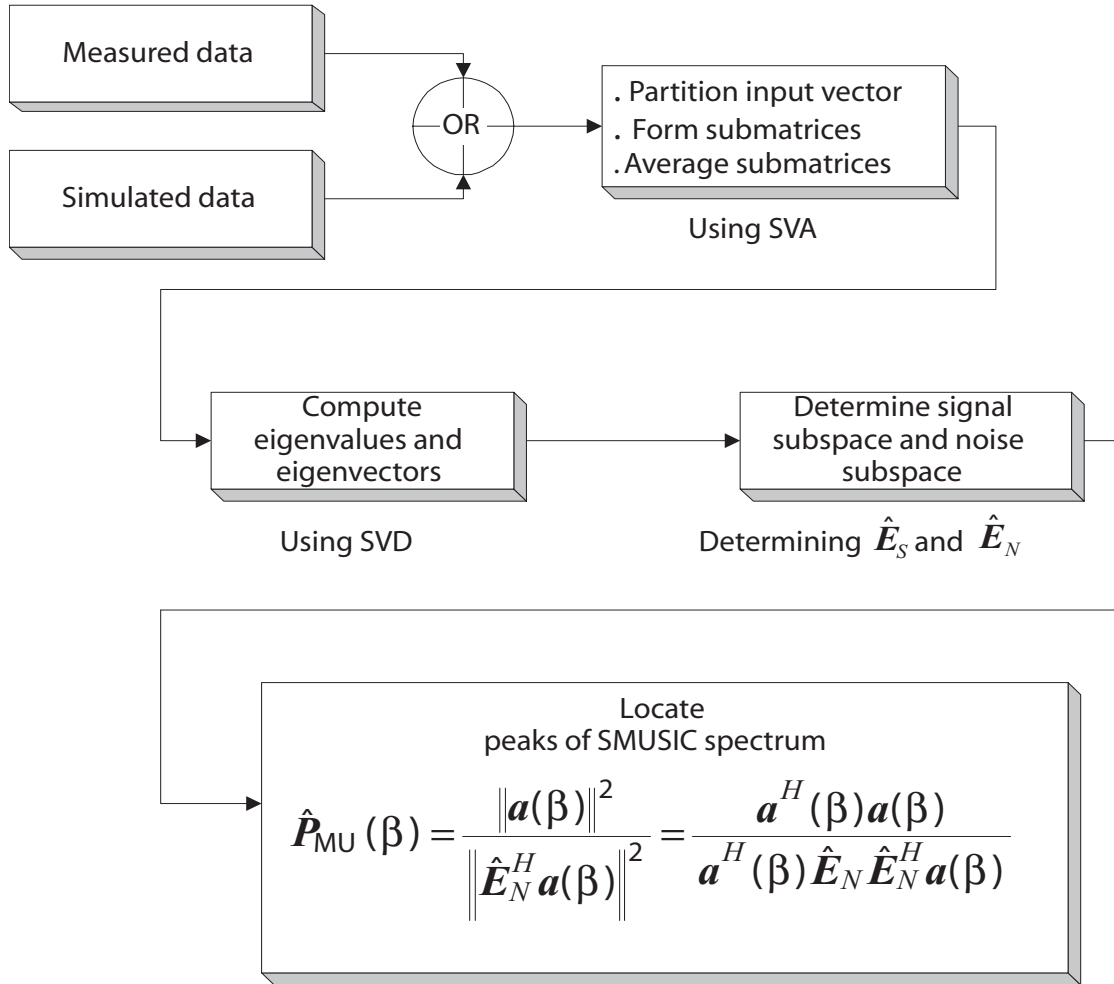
Measured data

Simulated data

OR

. Partition input vector
. Form submatrices
. Average submatrices

Using SVA

Compute eigenvalues and eigenvectors

Using SVD

Determine signal subspace and noise subspace

Determining $\hat{\boldsymbol{E}}_S$ and $\hat{\boldsymbol{E}}_N$

Locate peaks of SMUSIC spectrum

$\hat{\boldsymbol{P}}_{\text{MU}}(\beta) = \frac{\|\boldsymbol{a}(\beta)\|^2}{\left\|\hat{\boldsymbol{E}}_N^H \boldsymbol{a}(\beta)\right\|^2} = \frac{\boldsymbol{a}^H(\beta)\boldsymbol{a}(\beta)}{\boldsymbol{a}^H(\beta)\hat{\boldsymbol{E}}_N \hat{\boldsymbol{E}}_N^H \boldsymbol{a}(\beta)}$